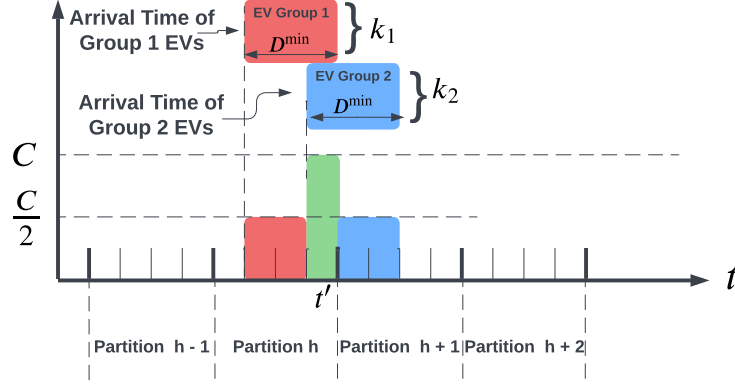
Arrival Time of Group 1 EVs

EV Group 1

$D^{\min}$

$k_1$

Arrival Time of Group 2 EVs

EV Group 2

$D^{\min}$

$k_2$

$C$

$\frac{C}{2}$

$t'$

$t$

Partition h - 1

Partition h

Partition h + 1

Partition h + 2